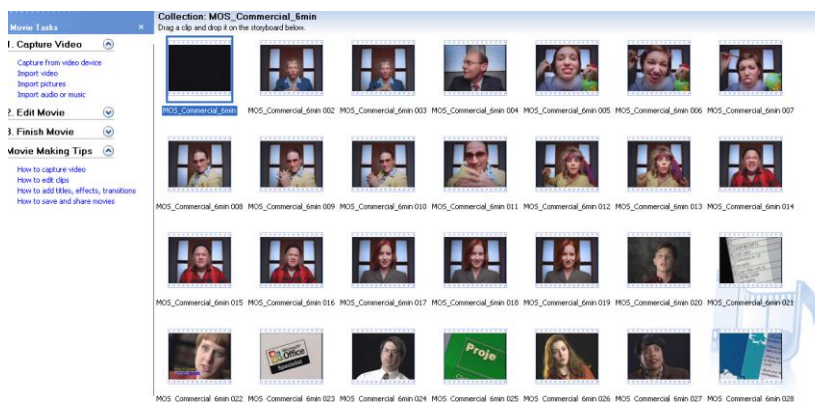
Movie Tasks ×

1. Capture Video

Capture from video device
Import video
Import pictures
Import audio or music

2. Edit Movie

3. Finish Movie

Movie Making Tips

How to capture video
How to edit clips
How to add titles, effects, transitions
How to save and share movies

Collection: MOS_Commercial_6min
Drag a clip and drop it on the storyboard below.

MOS_Commercial_6min
MOS_Commercial_6min 002
MOS_Commercial_6min 003
MOS_Commercial_6min 004
MOS_Commercial_6min 005
MOS_Commercial_6min 006
MOS_Commercial_6min 007
MOS_Commercial_6min 008
MOS_Commercial_6min 009
MOS_Commercial_6min 010
MOS_Commercial_6min 011
MOS_Commercial_6min 012
MOS_Commercial_6min 013
MOS_Commercial_6min 014
MOS_Commercial_6min 015
MOS_Commercial_6min 016
MOS_Commercial_6min 017
MOS_Commercial_6min 018
MOS_Commercial_6min 019
MOS_Commercial_6min 020
MOS_Commercial_6min 021
MOS_Commercial_6min 022
Microsoft Office Specialist
MOS_Commercial_6min 023
MOS_Commercial_6min 024
Proje
MOS_Commercial_6min 025
MOS_Commercial_6min 026
MOS_Commercial_6min 027
MOS_Commercial_6min 028